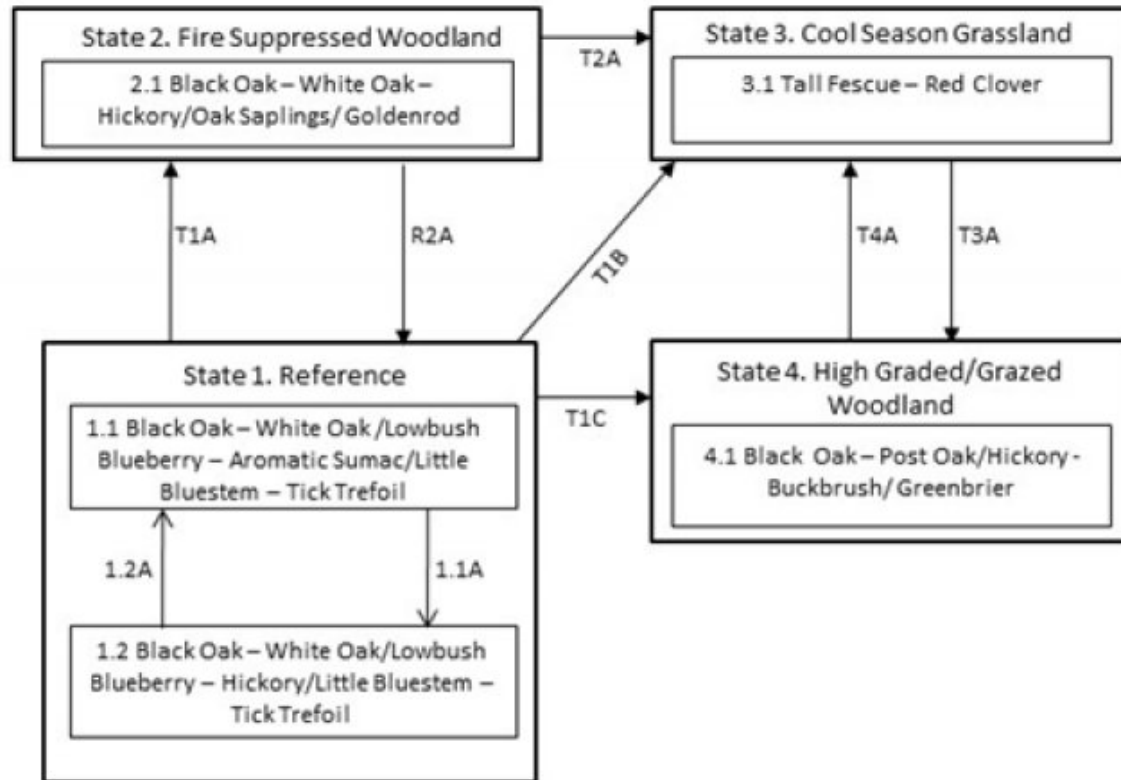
State 2. Fire Suppressed Woodland

2.1 Black Oak – White Oak – Hickory/Oak Saplings/ Goldenrod

T2A

State 3. Cool Season Grassland

3.1 Tall Fescue – Red Clover

T1A

R2A

T1B

T4A

T3A

State 1. Reference

1.1 Black Oak – White Oak /Lowbush Blueberry – Aromatic Sumac/Little Bluestem – Tick Trefoil

T1C

State 4. High Graded/Grazed Woodland

4.1 Black Oak – Post Oak/Hickory - Buckbrush/ Greenbrier

1.2A

1.1A

1.2 Black Oak – White Oak/Lowbush Blueberry – Hickory/Little Bluestem – Tick Trefoil